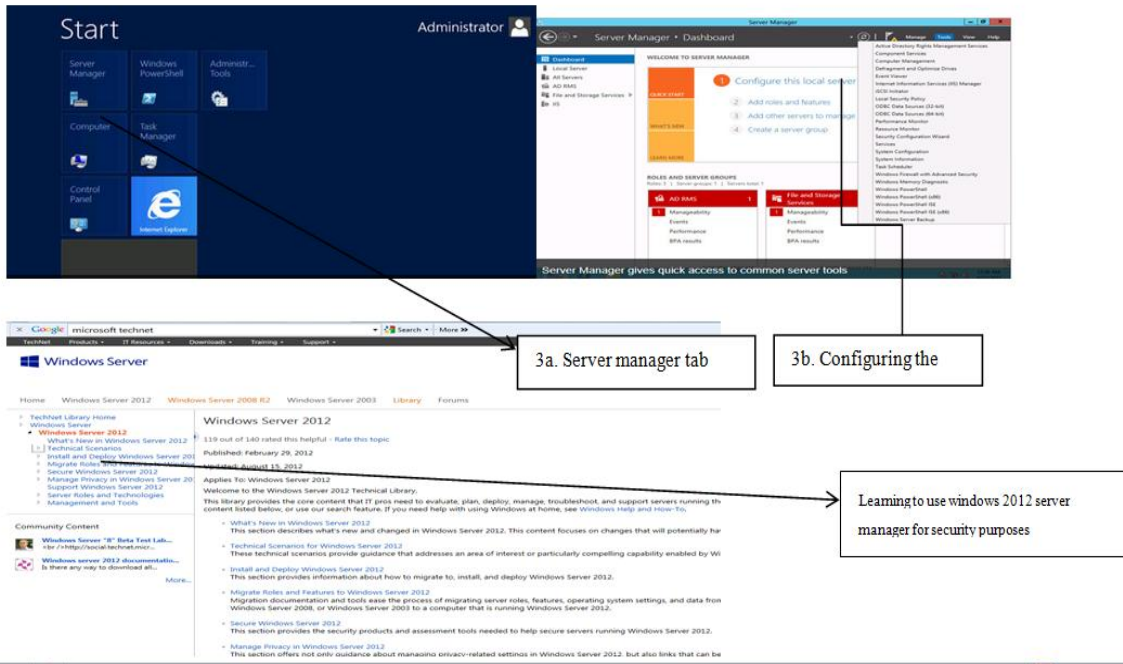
Start

Administrator

Server Manager

Windows PowerShell

Administrative Tools

Computer

Task Manager

Control Panel

Internet Explorer

Server Manager

Server Manager · Dashboard

Manage Tools View Help

Dashboard
Local Server
All Servers
AD RMS
File and Storage Services
IIS

WELCOME TO SERVER MANAGER

QUICK START

1 Configure this local server

2 Add roles and features

3 Add other servers to manage

4 Create a server group

WHAT'S NEW

LEARN MORE

ROLES AND SERVER GROUPS

AD RMS 1
1 Manageability
Events
Performance
BPA results

File and Storage Services 1
1 Manageability
Events
Performance
BPA results

Active Directory Rights Management Services
Component Services
Computer Management
Defragment and Optimize Drives
Event Viewer
Internet Information Services (IIS) Manager
iSCSI Initiator
Local Security Policy
ODBC Data Sources (32-bit)
ODBC Data Sources (64-bit)
Performance Monitor
Resource Monitor
Security Configuration Wizard
Services
System Configuration
System Information
Task Scheduler
Windows Firewall with Advanced Security
Windows Memory Diagnostic
Windows PowerShell
Windows PowerShell (x86)
Windows PowerShell ISE
Windows PowerShell ISE (x86)
Windows Server Backup

Server Manager gives quick access to common server tools

Google microsoft technet Search More »

TechNet Products IT Resources Downloads Training Support

Windows Server

Home Windows Server 2012 Windows Server 2008 R2 Windows Server 2003 Library Forums

TechNet Library Home
Windows Server
Windows Server 2012
What's New in Windows Server 2012
Technical Scenarios
Install and Deploy Windows Server 2012
Migrate Roles and Features to Windows Server
Secure Windows Server 2012
Manage Privacy in Windows Server 2012
Support Windows Server 2012
Server Roles and Technologies
Management and Tools

Community Content

Windows Server "8" Beta Test Lab...
<br />http://social.technet.micr...

Windows server 2012 documentatio...
Is there any way to download all...

More...

Windows Server 2012

119 out of 140 rated this helpful - Rate this topic

Published: February 29, 2012

Updated: August 15, 2012

Applies To: Windows Server 2012

Welcome to the Windows Server 2012 Technical Library.

This library provides the core content that IT pros need to evaluate, plan, deploy, manage, troubleshoot, and support servers running th content listed below, or use our search feature. If you need help with using Windows at home, see Windows Help and How-To.

What's New in Windows Server 2012
This section describes what's new and changed in Windows Server 2012. This content focuses on changes that will potentially ha

Technical Scenarios for Windows Server 2012
These technical scenarios provide guidance that addresses an area of interest or particularly compelling capability enabled by Wi

Install and Deploy Windows Server 2012
This section provides information about how to migrate to, install, and deploy Windows Server 2012.

Migrate Roles and Features to Windows Server 2012
Migration documentation and tools ease the process of migrating server roles, features, operating system settings, and data fron Windows Server 2008, or Windows Server 2003 to a computer that is running Windows Server 2012.

Secure Windows Server 2012
This section provides the security products and assessment tools needed to help secure servers running Windows Server 2012.

Manage Privacy in Windows Server 2012
This section offers not only guidance about managing privacy-related settings in Windows Server 2012, but also links that can be

3a. Server manager tab

3b. Configuring the

Learning to use windows 2012 server manager for security purposes